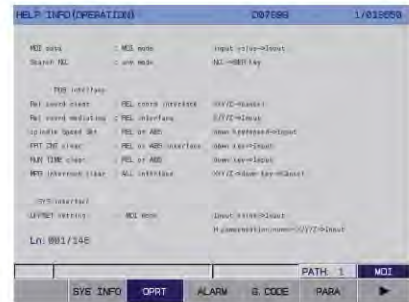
HELP INFO (OPERATION)    O07890    1/010050

MDI oper    : MDI mode    input value->Input
Search NO.    : one mode    NO.->NEXT key

POS interface

Rel coord clear    : REL coord interface    X/Y/Z->Cancel
Rel coord mediating    : REL interface    X/Y/Z->Input
Spindle Speed Set    : REL or ABS    Down key+speed->Input
PRT INT clear    : REL or ABS interface    Down key->Input
RUN TIME clear    : REL or ABS    Down key->Input
MPG interrupt clear    : ALL interface    X/Y/Z->Down key->Cancel

OFFSET interface

OFFSET setting    : MDI mode    Input value->Input
    H compensation number->X/Y/Z->Input

Ln: 001/148

PATH 1    MDI

SYS INFO    OPRT    ALARM    G. CODE    PARA    ►